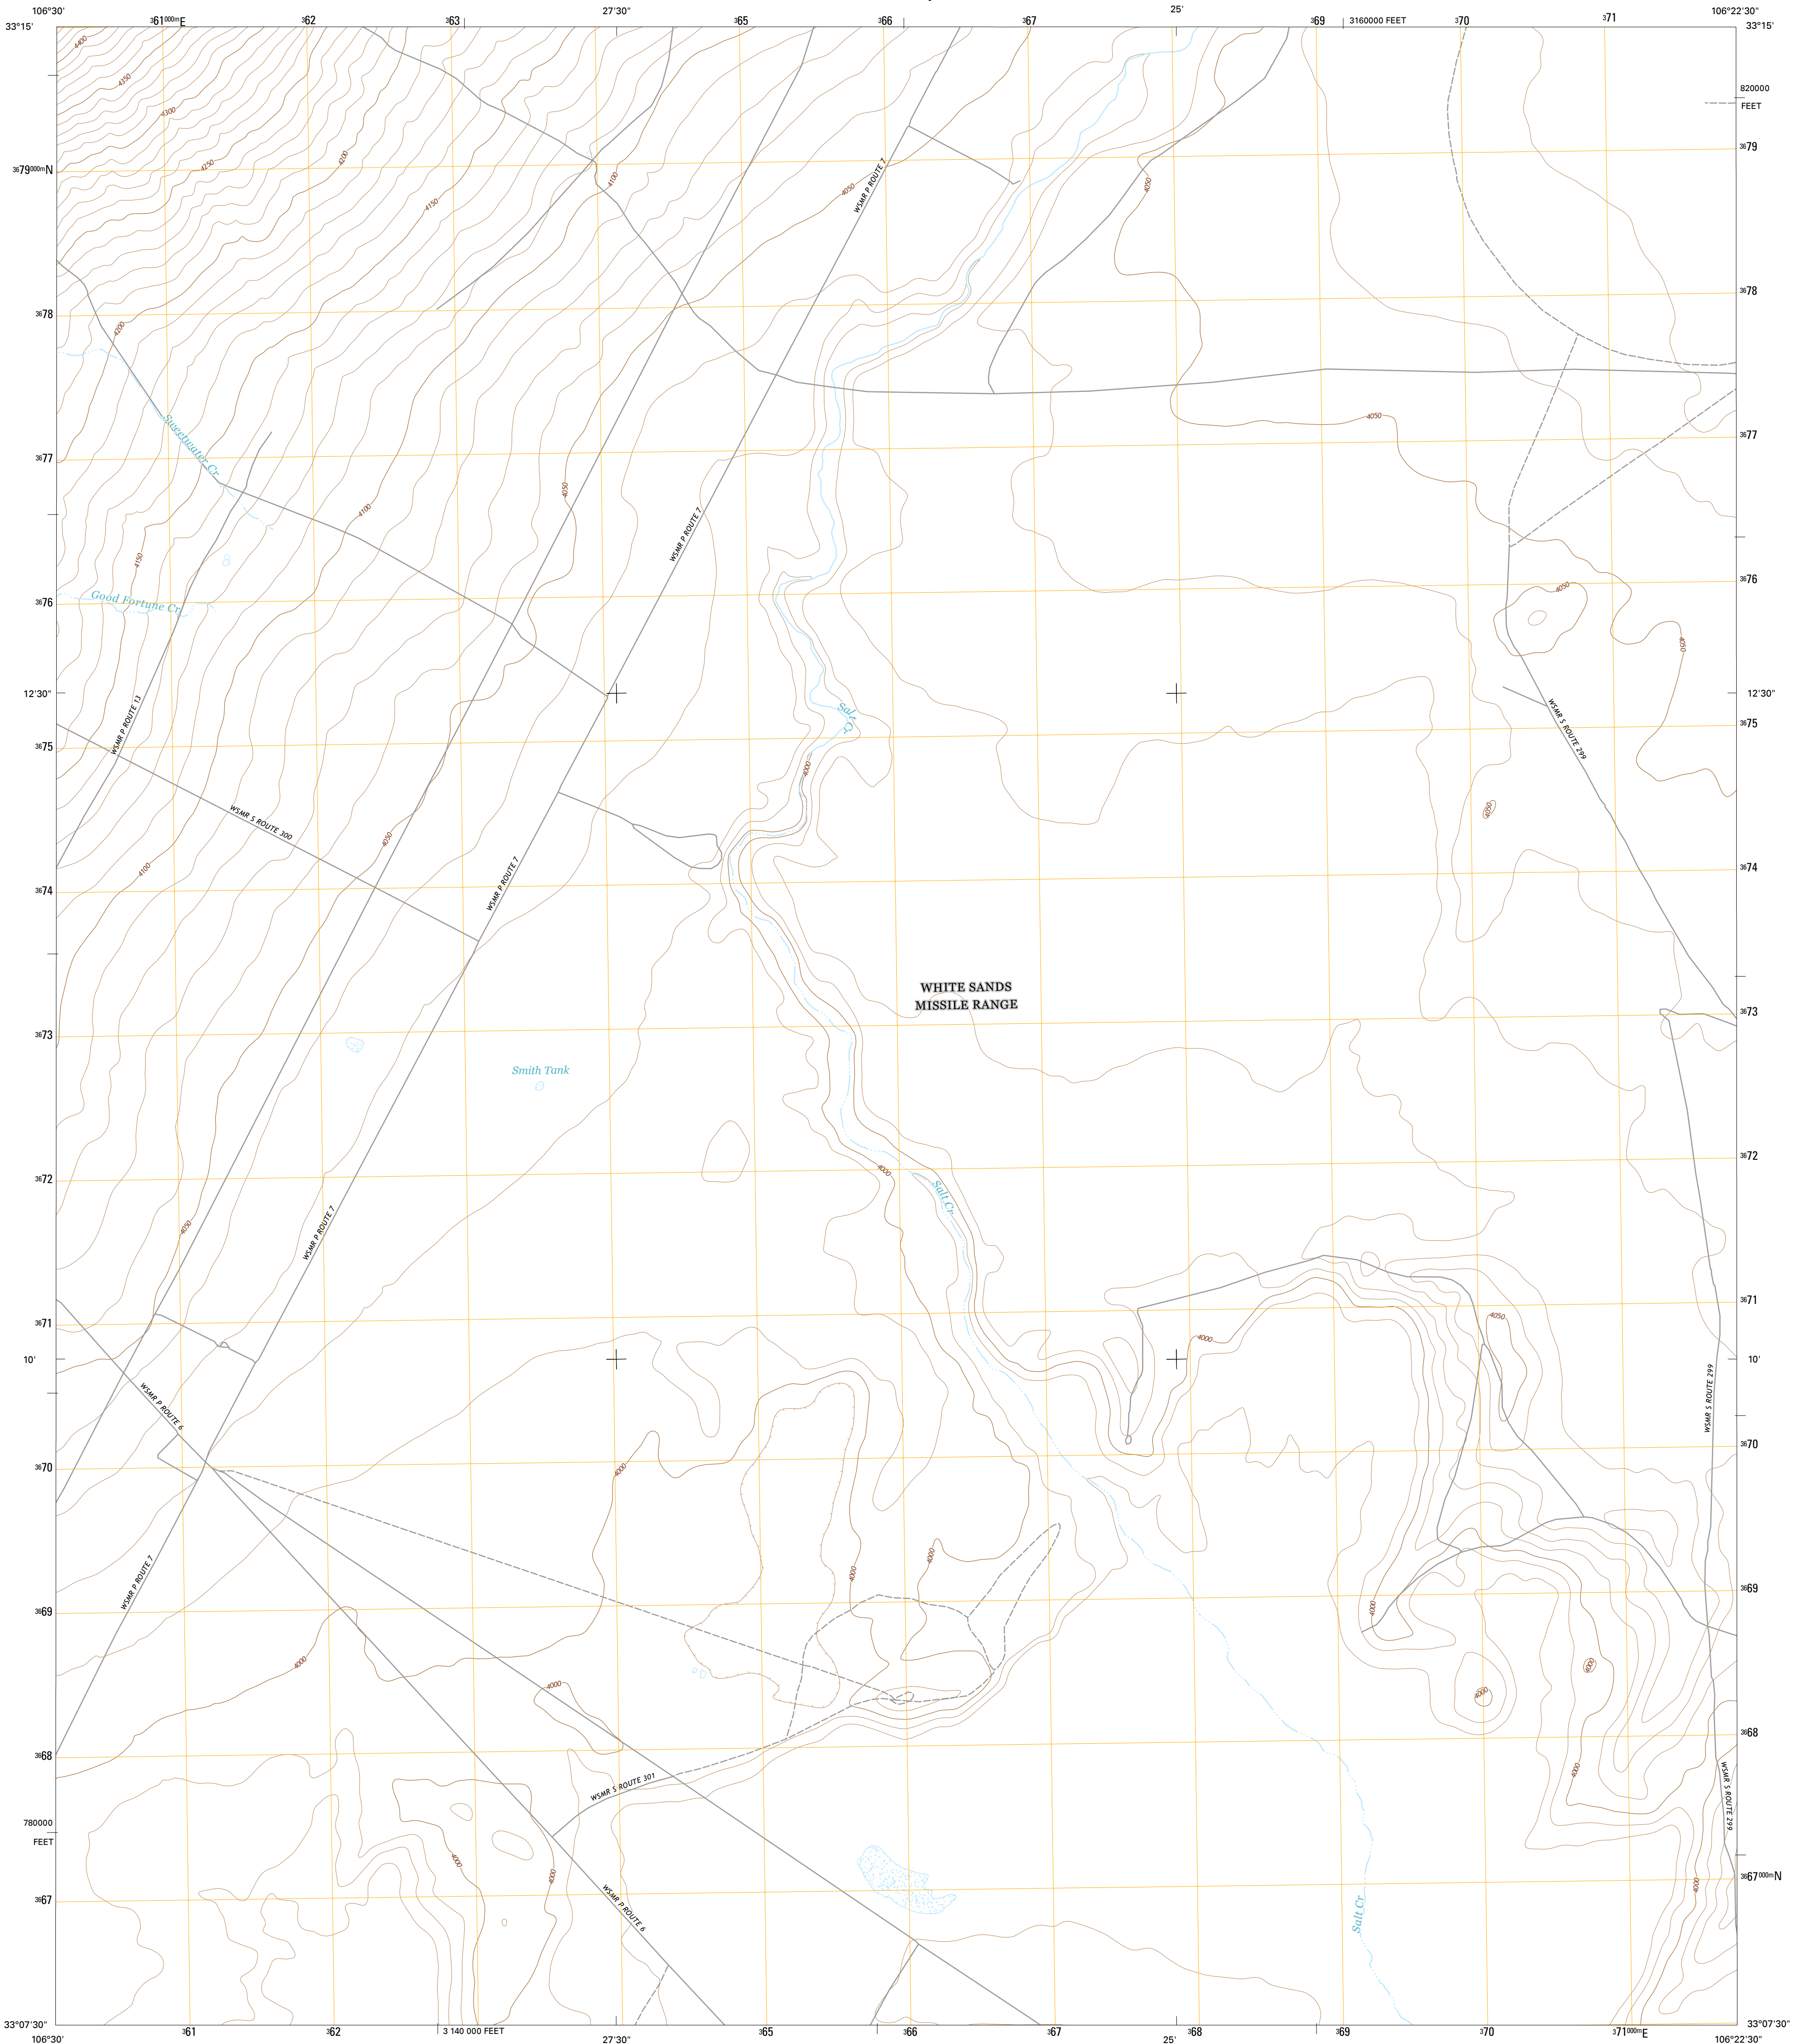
106°30'
$^{3}61^{000m}$E
$^{3}62$
$^{3}63$
27'30"
$^{3}65$
$^{3}66$
$^{3}67$
25'
$^{3}69$
3160000 FEET
$^{3}70$
$^{3}71$
106°22'30"
33°15'
33°15'
820000
FEET
$^{36}79^{000m}$N
$^{36}79$
$^{36}78$
$^{36}78$
$^{36}77$
$^{36}77$
$^{36}76$
$^{36}76$
12'30"
12'30"
$^{36}75$
$^{36}75$
$^{36}74$
$^{36}74$
$^{36}73$
$^{36}73$
$^{36}72$
$^{36}72$
$^{36}71$
$^{36}71$
10'
10'
$^{36}70$
$^{36}70$
$^{36}69$
$^{36}69$
$^{36}68$
$^{36}68$
780000
FEET
$^{36}67$
$^{36}67^{000m}$N
33°07'30"
33°07'30"
106°30'
$^{3}61$
$^{3}62$
3 140 000 FEET
27'30"
$^{3}65$
$^{3}66$
$^{3}67$
25'
$^{3}68$
$^{3}69$
$^{3}70$
$^{3}71^{000m}$E
106°22'30"

4400
4350
4300
4250
4200
4150
4100
4050
4000

WSMR P ROUTE 7
WSMR P ROUTE 13
WSMR S ROUTE 300
WSMR S ROUTE 299
WSMR P ROUTE 6
WSMR S ROUTE 301
Sweetwater Cr
Good Fortune Cr
Salt Cr
Smith Tank
WHITE SANDS
MISSILE RANGE